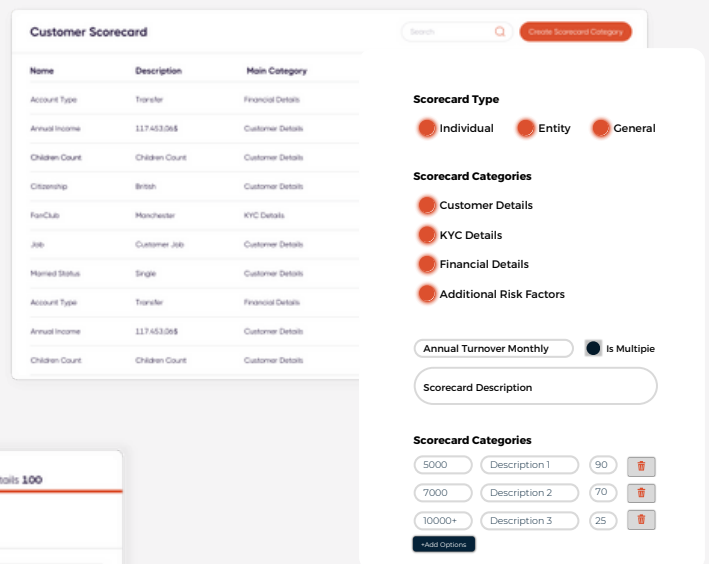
Customer Scorecard

Search

Create Scorecard Category

| Name | Description | Main Category |
|---|---|---|
| Account Type | Transfer | Financial Details |
| Annual Income | 117.453,06$ | Customer Details |
| Children Count | Children Count | Customer Details |
| Citizenship | British | Customer Details |
| FanClub | Manchester | KYC Details |
| Job | Customer Job | Customer Details |
| Married Status | Single | Customer Details |
| Account Type | Transfer | Financial Details |
| Annual Income | 117.453,06$ | Customer Details |
| Children Count | Children Count | Customer Details |

etails 100

Scorecard Type

Individual Entity General

Scorecard Categories

Customer Details

KYC Details

Financial Details

Additional Risk Factors

Annual Turnover Monthly

Is Multiple

Scorecard Description

Scorecard Categories

5000 Description 1 90

7000 Description 2 70

10000+ Description 3 25

+Add Options